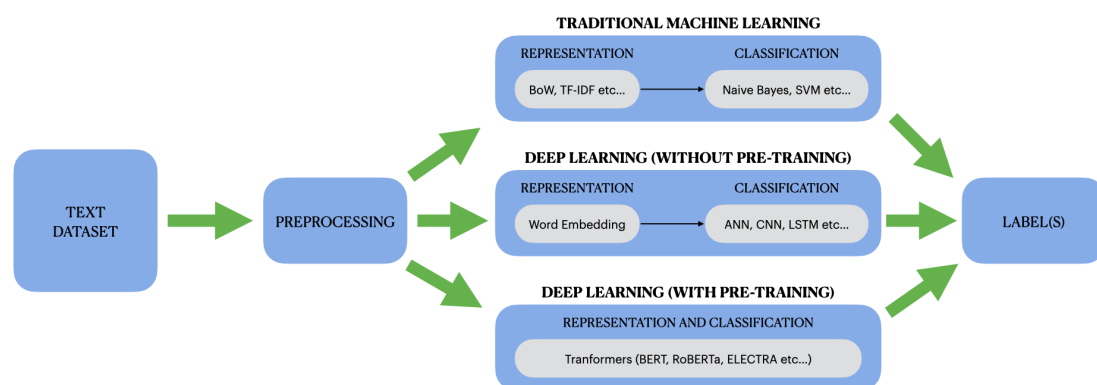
TEXT DATASET

PREPROCESSING

TRADITIONAL MACHINE LEARNING

REPRESENTATION

CLASSIFICATION

BoW, TF-IDF etc...

Naive Bayes, SVM etc...

DEEP LEARNING (WITHOUT PRE-TRAINING)

REPRESENTATION

CLASSIFICATION

Word Embedding

ANN, CNN, LSTM etc...

DEEP LEARNING (WITH PRE-TRAINING)

REPRESENTATION AND CLASSIFICATION

Tranformers (BERT, RoBERTa, ELECTRA etc...)

LABEL(S)